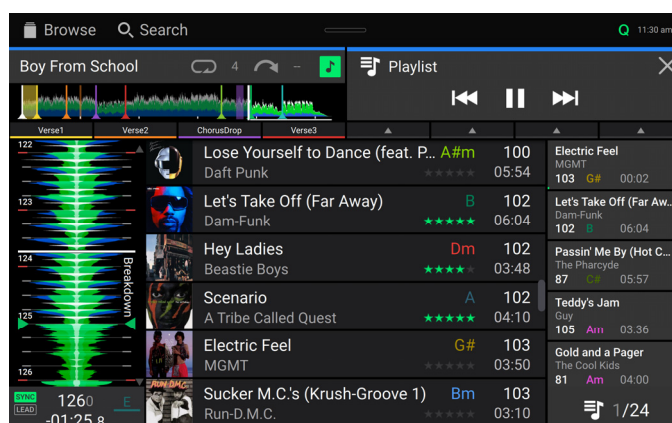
Browse Search Q 11:30 am

Boy From School 4 –

Playlist

Verse1 Verse2 ChorusDrop Verse3

122
123
124
125
126

Breakdown

SYNC
LEAD
126.0
-01:25.8
E

Lose Yourself to Dance (feat. P... A#m 100
Daft Punk 05:54

Let's Take Off (Far Away) B 102
Dam-Funk 06:04

Hey Ladies Dm 102
Beastie Boys 03:48

Scenario A 102
A Tribe Called Quest 04:10

Electric Feel G# 103
MGMT 03:50

Sucker M.C.'s (Krush-Groove 1) Bm 103
Run-D.M.C. 03:10

Electric Feel
MGMT
103 G# 00:02

Let's Take Off (Far Aw...
Dam-Funk
102 B 06:04

Passin' Me By (Hot C...
The Pharcyde
87 C# 05:57

Teddy's Jam
Guy
105 Am 03.36

Gold and a Pager
The Cool Kids
81 Am 04:00

1/24